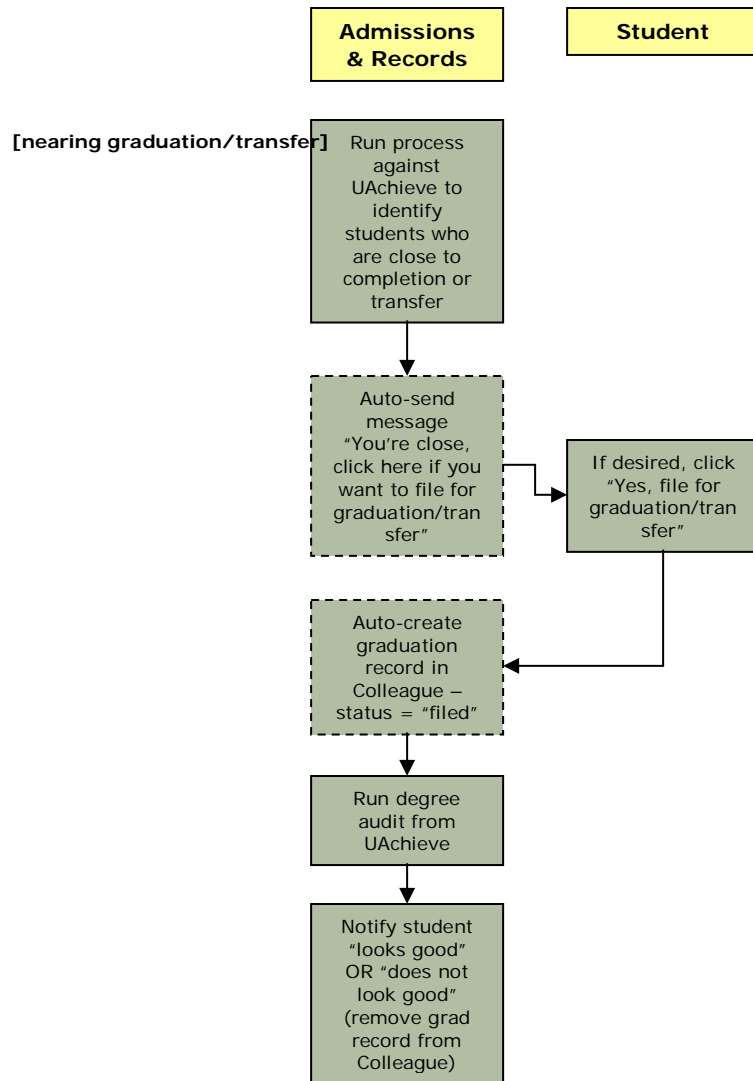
Admissions & Records

Student

[nearing graduation/transfer]

Run process against UAchieve to identify students who are close to completion or transfer

Auto-send message "You're close, click here if you want to file for graduation/transfer"

If desired, click "Yes, file for graduation/transfer"

Auto-create graduation record in Colleague – status = "filed"

Run degree audit from UAchieve

Notify student "looks good" OR "does not look good" (remove grad record from Colleague)